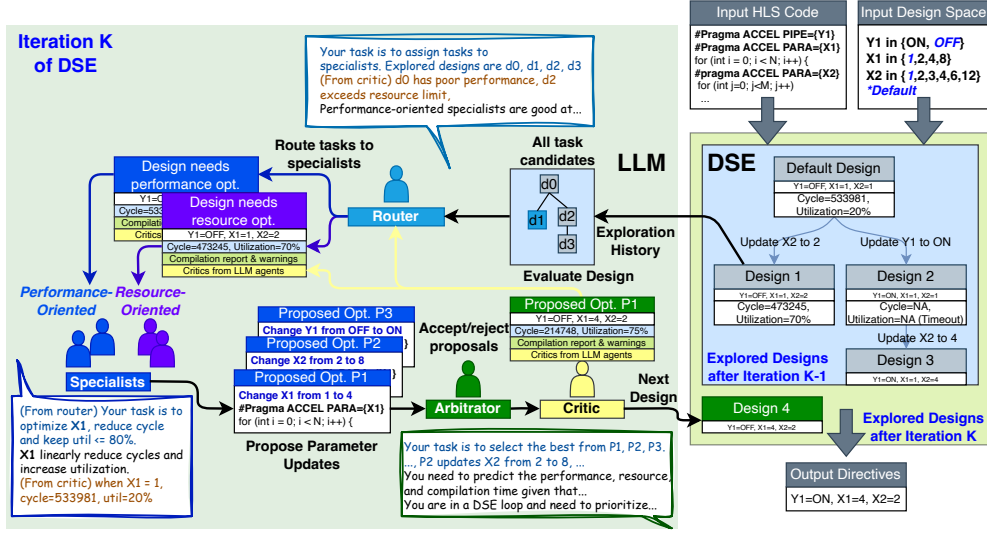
Iteration K of DSE

Your task is to assign tasks to specialists. Explored designs are d0, d1, d2, d3 (From critic) d0 has poor performance, d2 exceeds resource limit, Performance-oriented specialists are good at...

Input HLS Code
#Pragma ACCEL PIPE={Y1}
#Pragma ACCEL PARA={X1}
for (int i = 0; i < N; i++) {
#pragma ACCEL PARA={X2}
for (int j=0; j<M; j++)
...

Input Design Space
Y1 in {ON, OFF}
X1 in { 1,2,4,8}
X2 in { 1,2,3,4,6,12}
*Default

Route tasks to specialists

All task candidates

LLM

Design needs performance opt.
Y1=O
Cycle=533
Compilati
Critics

Design needs resource opt.
Y1=OFF, X1=1, X2=2
Cycle=473245, Utilization=70%
Compilation report & warnings
Critics from LLM agents

Router

d0
d1
d2
d3

Evaluate Design

Exploration History

DSE
Default Design
Y1=OFF, X1=1, X2=1
Cycle=533981, Utilization=20%

Update X2 to 2
Update Y1 to ON

Design 1
Y1=OFF, X1=1, X2=2
Cycle=473245, Utilization=70%

Design 2
Y1=ON, X1=1, X2=1
Cycle=NA, Utilization=NA (Timeout)

Update X2 to 4

Design 3
Y1=ON, X1=1, X2=4

Explored Designs after Iteration K-1

Performance-Oriented
Resource-Oriented

Proposed Opt. P3
Change Y1 from OFF to ON
Proposed Opt. P2
Change X2 from 2 to 8
Proposed Opt. P1
Change X1 from 1 to 4
#Pragma ACCEL PARA={X1}
for (int i = 0; i < N; i++) {

Proposed Opt. P1
Y1=OFF, X1=4, X2=2
Cycle=214748, Utilization=75%
Compilation report & warnings
Critics from LLM agents

Accept/reject proposals

Specialists

Arbitrator
Critic

Next Design

Design 4
Y1=OFF, X1=4, X2=2

Explored Designs after Iteration K

Output Directives
Y1=ON, X1=4, X2=2

(From router) Your task is to optimize X1, reduce cycle and keep util <= 80%.
X1 linearly reduce cycles and increase utilization.
(From critic) when X1 = 1, cycle=533981, util=20%

Propose Parameter Updates

Your task is to select the best from P1, P2, P3. ..., P2 updates X2 from 2 to 8, ...
You need to predict the performance, resource, and compilation time given that...
You are in a DSE loop and need to prioritize...